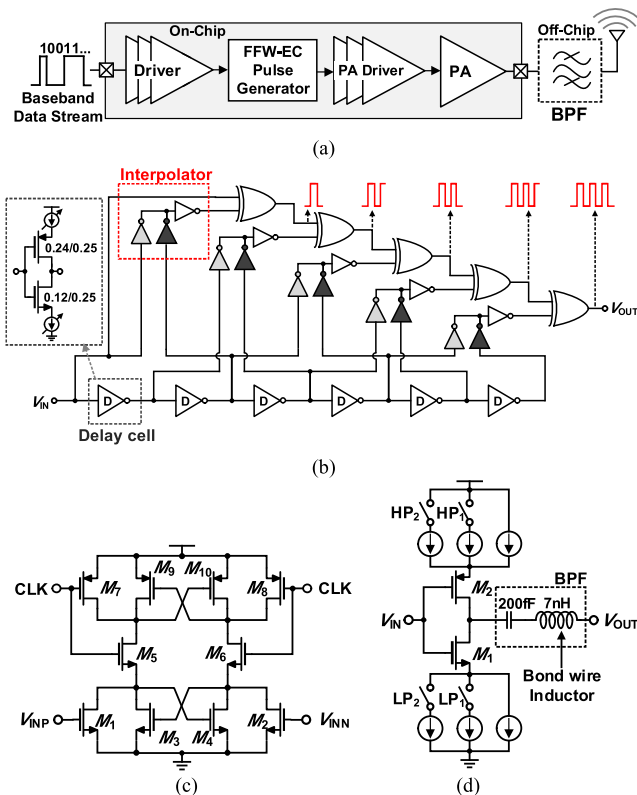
On-Chip
10011...
Baseband Data Stream
Driver
FFW-EC Pulse Generator
PA Driver
PA
Off-Chip
BPF
(a)

Interpolator
0.24/0.25
0.12/0.25
$V_{OUT}$
$V_{IN}$
D
D
D
D
D
D
Delay cell
(b)

CLK
$M_7$
$M_9$
$M_{10}$
$M_8$
CLK
$M_5$
$M_6$
$V_{INP}$
$M_1$
$M_3$
$M_4$
$M_2$
$V_{INN}$
(c)

$HP_2$
$HP_1$
$M_2$
BPF
$V_{IN}$
200fF
7nH
$V_{OUT}$
$M_1$
Bond wire Inductor
$LP_2$
$LP_1$
(d)